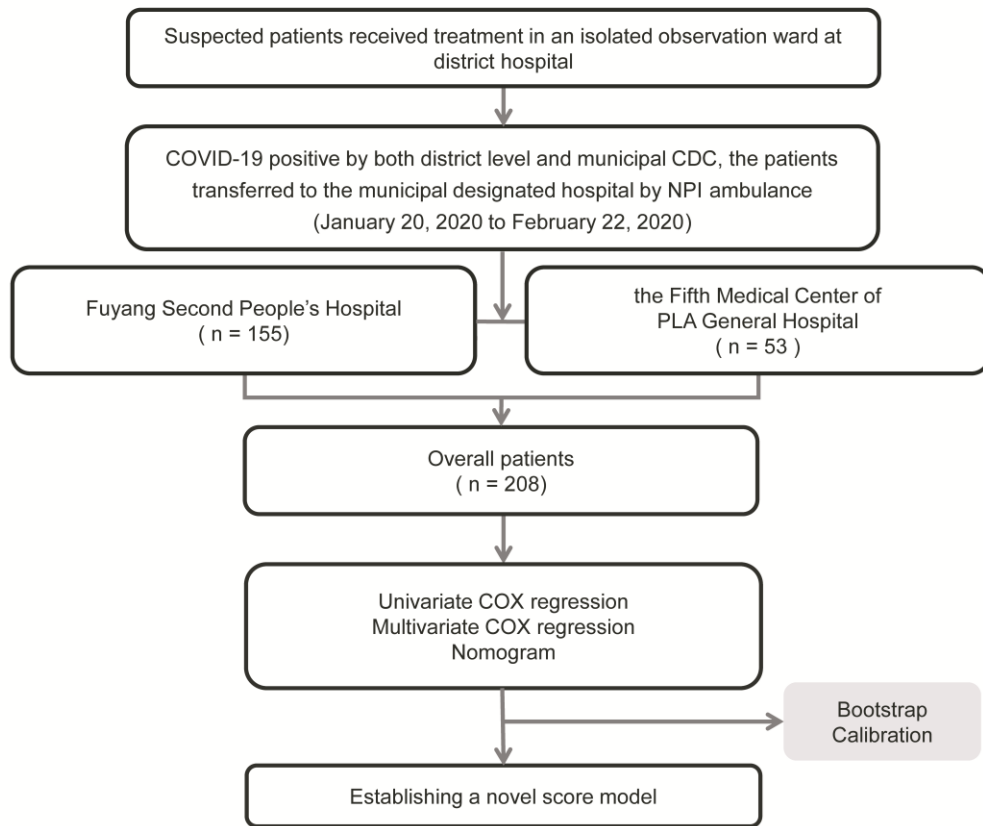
Suspected patients received treatment in an isolated observation ward at district hospital

COVID-19 positive by both district level and municipal CDC, the patients transferred to the municipal designated hospital by NPI ambulance (January 20, 2020 to February 22, 2020)

Fuyang Second People's Hospital ( n = 155)

the Fifth Medical Center of PLA General Hospital ( n = 53 )

Overall patients ( n = 208)

Univariate COX regression
Multivariate COX regression
Nomogram

Bootstrap Calibration

Establishing a novel score model